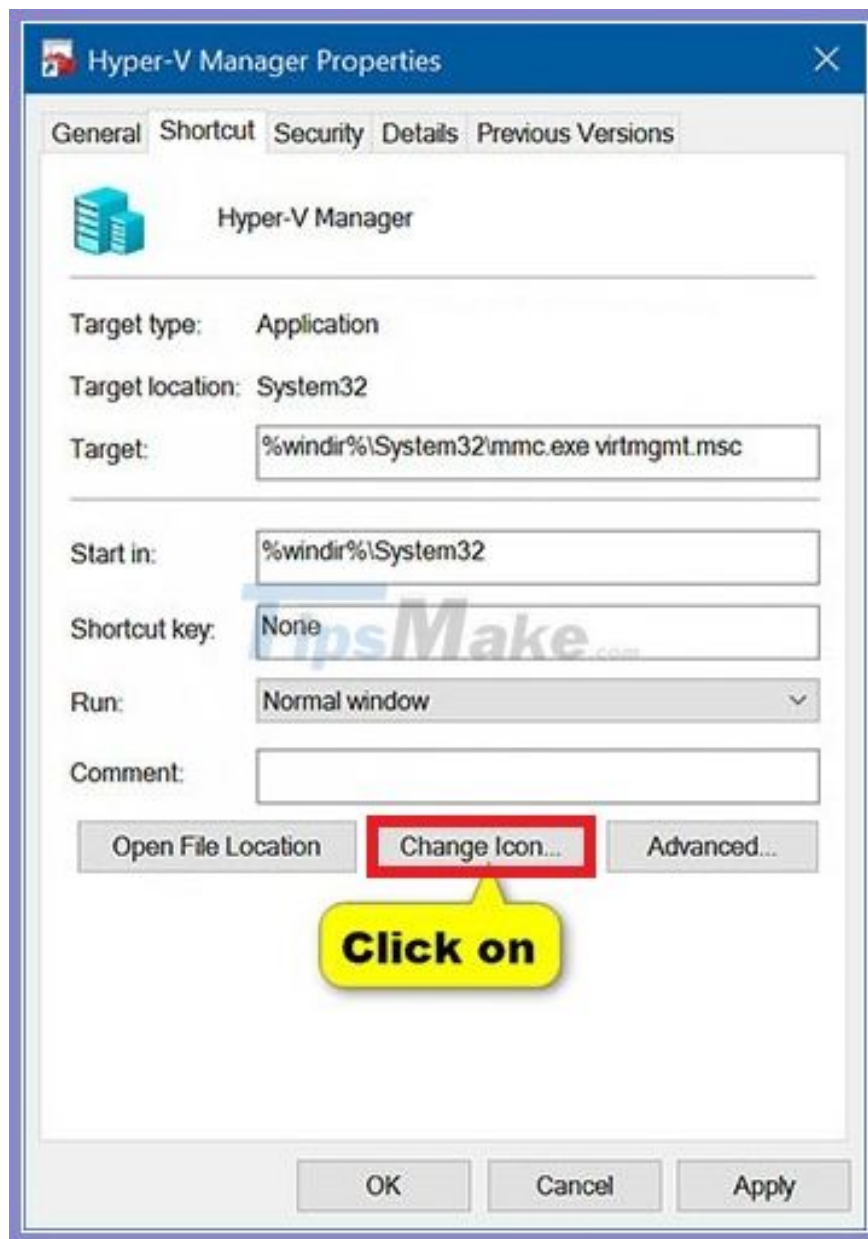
Hyper-V Manager Properties ×

General Shortcut Security Details Previous Versions

Hyper-V Manager

Target type: Application

Target location: System32

Target: %windir%\System32\mmc.exe virtmgmt.msc

Start in: %windir%\System32

Shortcut key: None

TipsMake.com

Run: Normal window

Comment:

Open File Location Change Icon... Advanced...

Click on

OK Cancel Apply